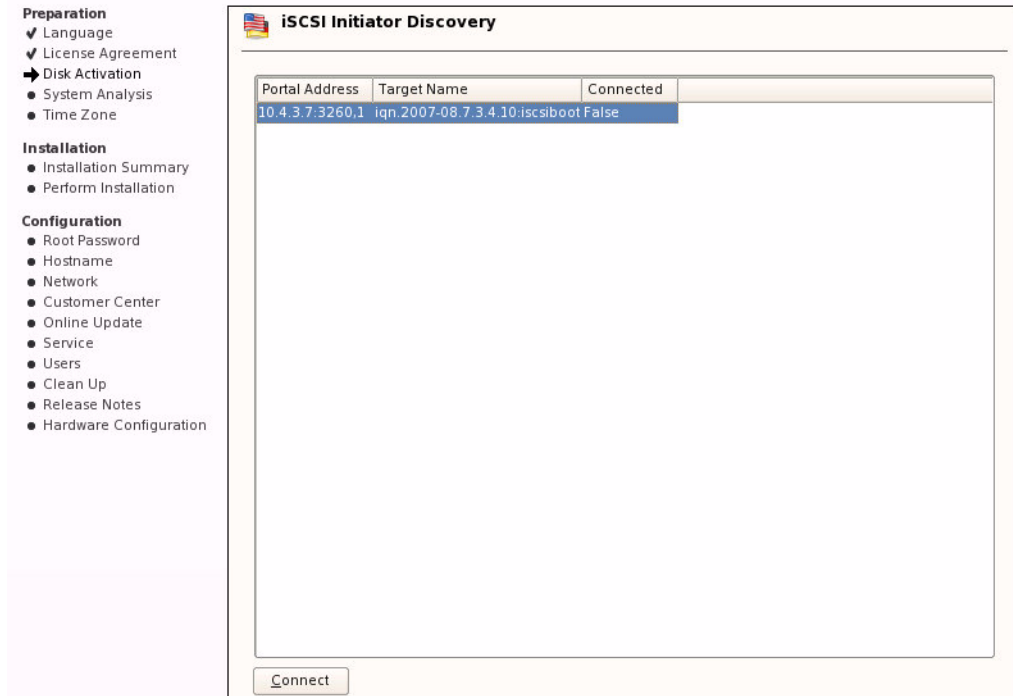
Preparation
✔ Language
✔ License Agreement
➜ Disk Activation
● System Analysis
● Time Zone

Installation
● Installation Summary
● Perform Installation

Configuration
● Root Password
● Hostname
● Network
● Customer Center
● Online Update
● Service
● Users
● Clean Up
● Release Notes
● Hardware Configuration

iSCSI Initiator Discovery

| Portal Address | Target Name | Connected |
|---|---|---|
| 10.4.3.7:3260,1 | iqn.2007-08.7.3.4.10:iscsiboot | False |

Connect